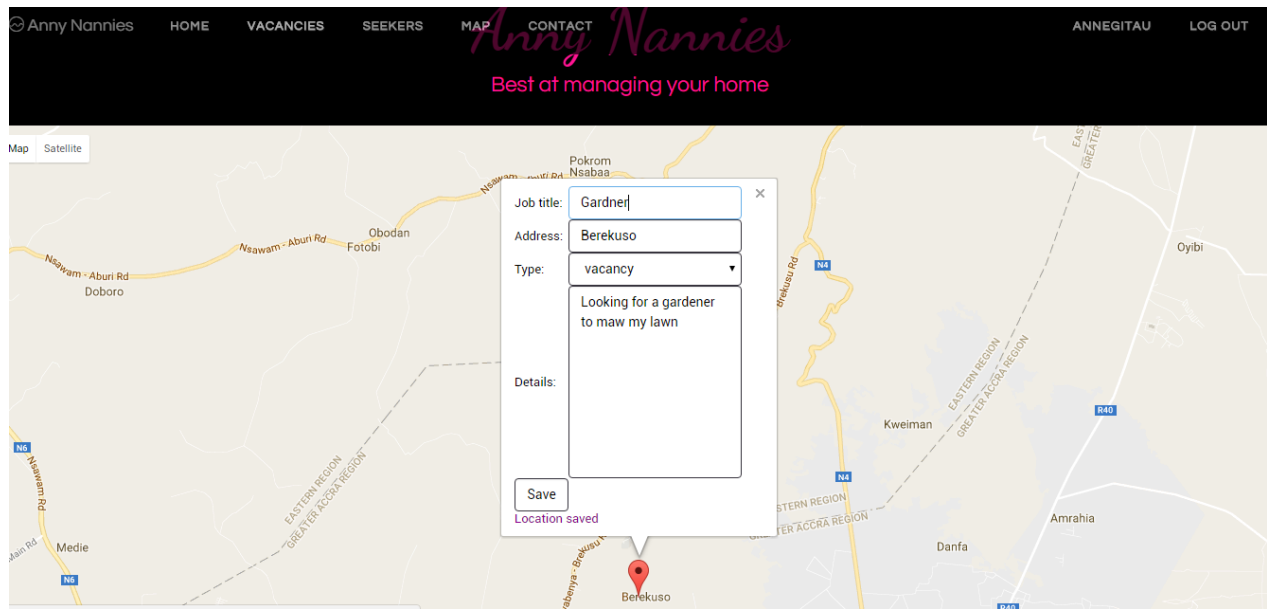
Anny Nannies HOME VACANCIES SEEKERS MAP CONTACT ANNEGITAU LOG OUT

Anny Nannies

Best at managing your home

Map Satellite

Pokrom Nsabaa

Nsawam - Aburi Rd

Obodan

Fotobi

Nsawam - Aburi Rd

Doboro

Job title: Gardner

Address: Berekuso

Type: vacancy

Details: Looking for a gardener to maw my lawn

Save

Location saved

×

Brekusu Rd

N4

Oyibi

EASTERN REGION

GREATER ACCRA REGION

EASTERN REGION

GREATER ACCRA REGION

Kweiman

R40

N6

Nsawam Rd

EASTERN REGION

GREATER ACCRA REGION

N4

EASTERN REGION

GREATER ACCRA REGION

Amrahia

Danfa

Main Rd

Medie

N6

Berekuso

R40